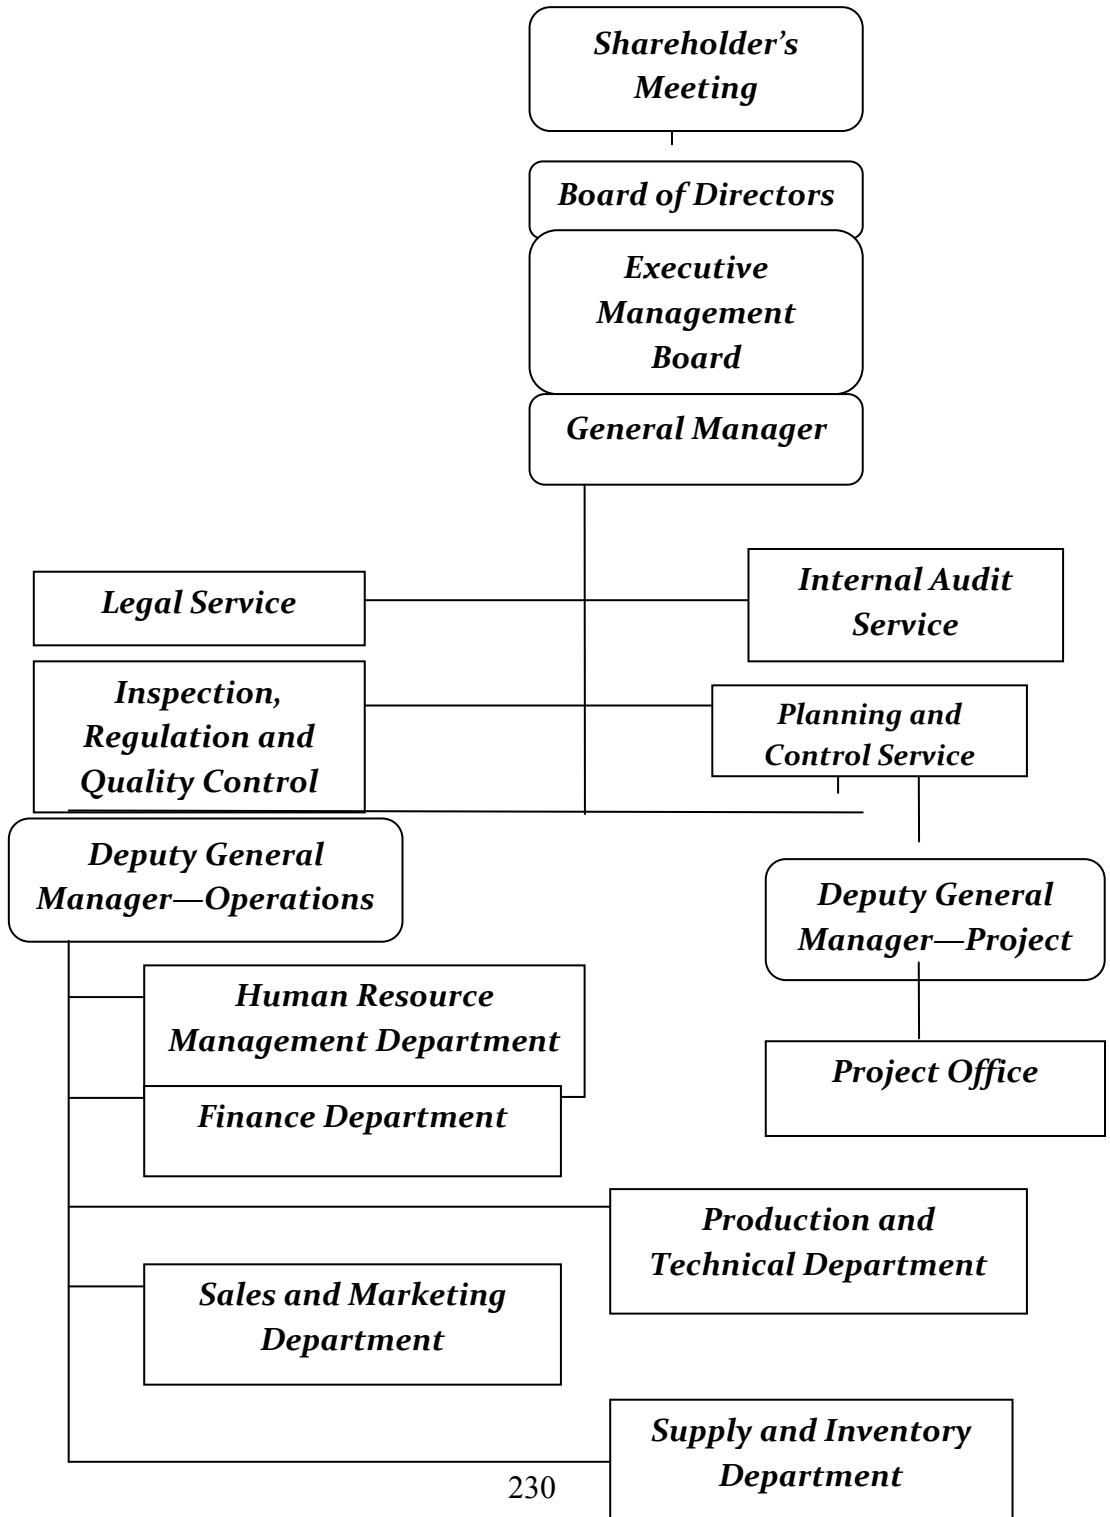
Shareholder's Meeting

Board of Directors

Executive Management Board

General Manager

Legal Service

Internal Audit Service

Inspection, Regulation and Quality Control

Planning and Control Service

Deputy General Manager—Operations

Deputy General Manager—Project

Human Resource Management Department

Project Office

Finance Department

Production and Technical Department

Sales and Marketing Department

Supply and Inventory Department

230